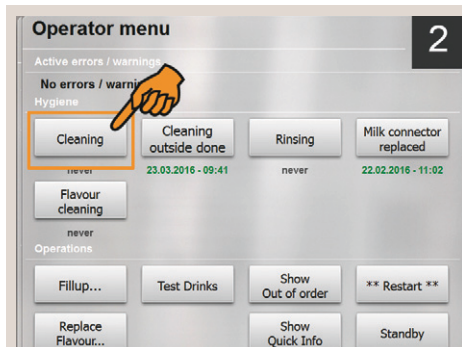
Operator menu

2

Active errors / warnings

No errors / warni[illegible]

Hygiene

Cleaning

never

Cleaning outside done

23.03.2016 - 09:41

Rinsing

never

Milk connector replaced

22.02.2016 - 11:02

Flavour cleaning

never

Operations

Fillup...

Test Drinks

Show Out of order

** Restart **

Replace Flavour...

Show Quick Info

Standby